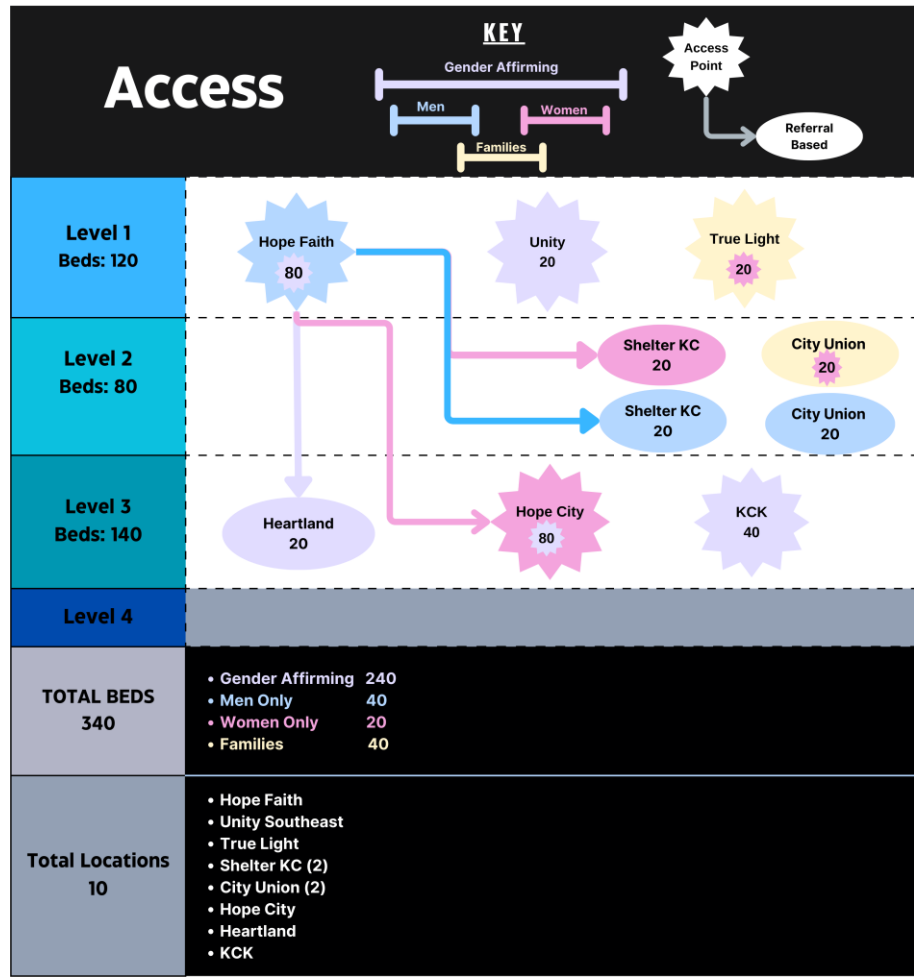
Access

KEY

Gender Affirming

Men

Women

Families

Access Point

Referral Based

Level 1
Beds: 120

Hope Faith
80

Unity
20

True Light
20

Level 2
Beds: 80

Shelter KC
20

City Union
20

Shelter KC
20

City Union
20

Level 3
Beds: 140

Heartland
20

Hope City
80

KCK
40

Level 4

TOTAL BEDS
340

• Gender Affirming 240
• Men Only 40
• Women Only 20
• Families 40

Total Locations
10

• Hope Faith
• Unity Southeast
• True Light
• Shelter KC (2)
• City Union (2)
• Hope City
• Heartland
• KCK